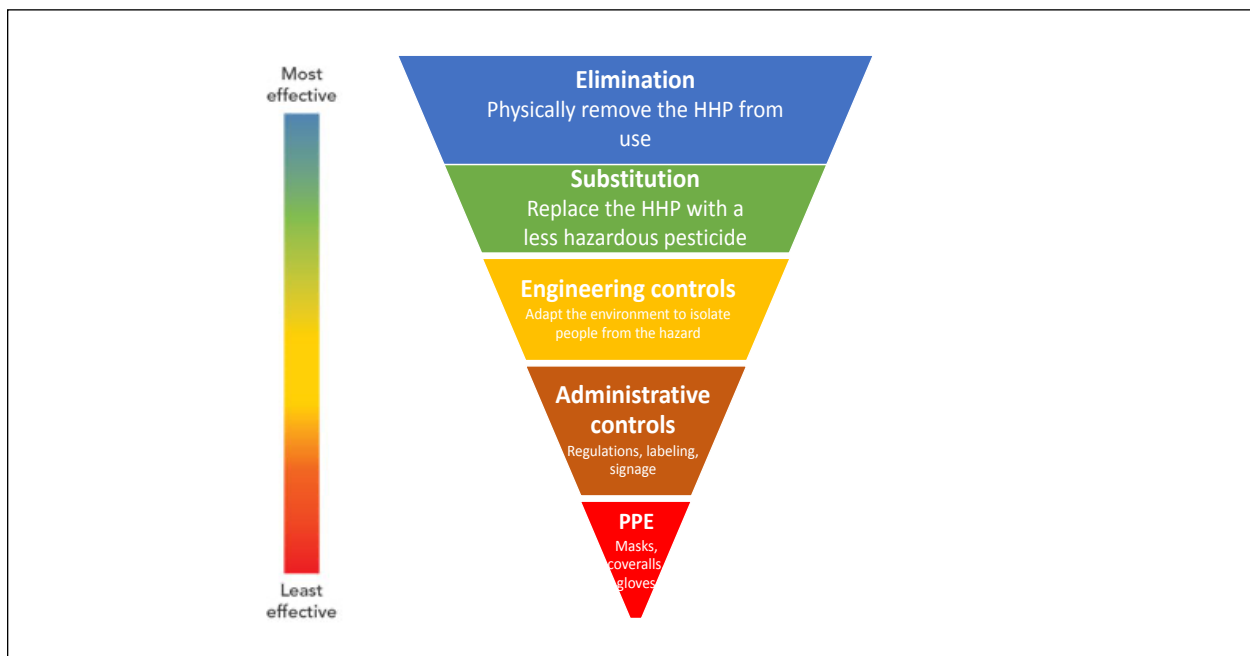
Most effective

Least effective

**Elimination**
Physically remove the HHP from use

**Substitution**
Replace the HHP with a less hazardous pesticide

**Engineering controls**
Adapt the environment to isolate people from the hazard

**Administrative controls**
Regulations, labeling, signage

**PPE**
Masks, coveralls gloves